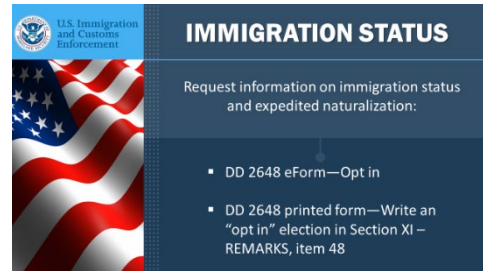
U.S. Immigration and Customs Enforcement

IMMIGRATION STATUS

Request information on immigration status and expedited naturalization:

- DD 2648 eForm—Opt in
- DD 2648 printed form—Write an "opt in" election in Section XI – REMARKS, item 48